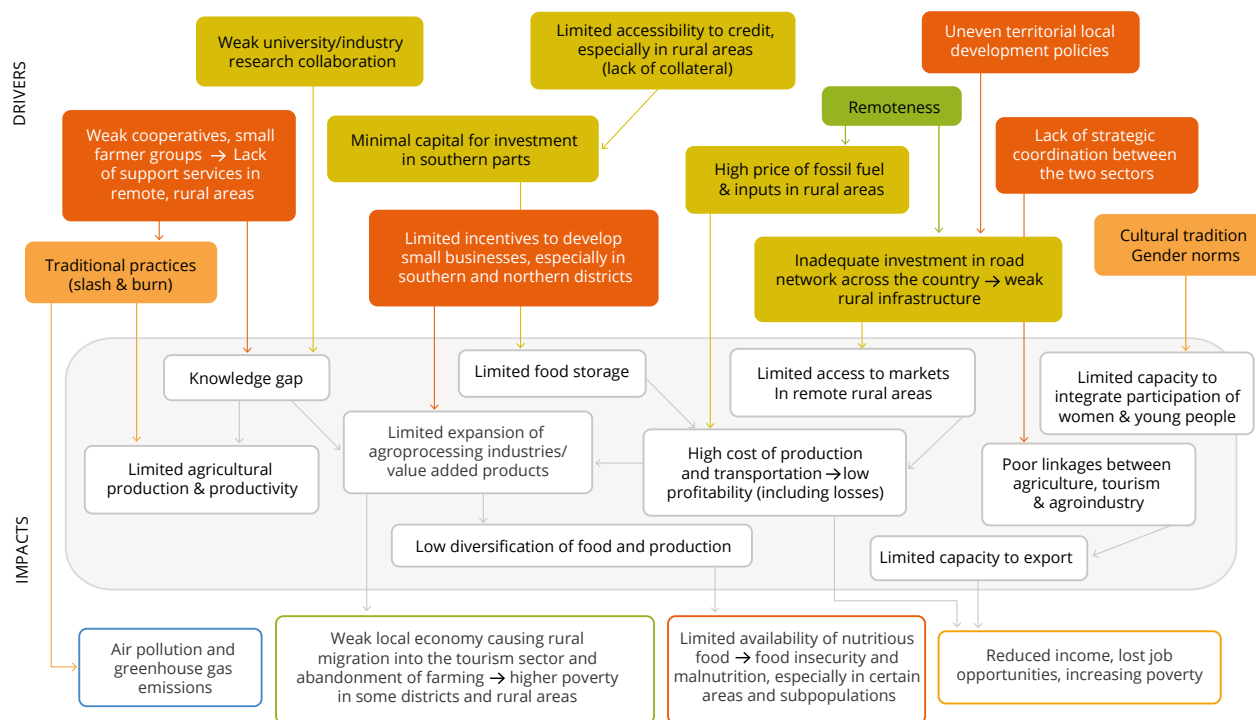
DRIVERS

Weak university/industry research collaboration

Limited accessibility to credit, especially in rural areas (lack of collateral)

Uneven territorial local development policies

Remoteness

Weak cooperatives, small farmer groups → Lack of support services in remote, rural areas

Minimal capital for investment in southern parts

High price of fossil fuel & inputs in rural areas

Lack of strategic coordination between the two sectors

Limited incentives to develop small businesses, especially in southern and northern districts

Inadequate investment in road network across the country → weak rural infrastructure

Traditional practices (slash & burn)

Cultural tradition Gender norms

IMPACTS

Knowledge gap

Limited food storage

Limited access to markets In remote rural areas

Limited capacity to integrate participation of women & young people

Limited expansion of agroprocessing industries/ value added products

High cost of production and transportation →low profitability (including losses)

Limited agricultural production & productivity

Poor linkages between agriculture, tourism & agroindustry

Low diversification of food and production

Limited capacity to export

Air pollution and greenhouse gas emissions

Weak local economy causing rural migration into the tourism sector and abandonment of farming → higher poverty in some districts and rural areas

Limited availability of nutritious food → food insecurity and malnutrition, especially in certain areas and subpopulations

Reduced income, lost job opportunities, increasing poverty